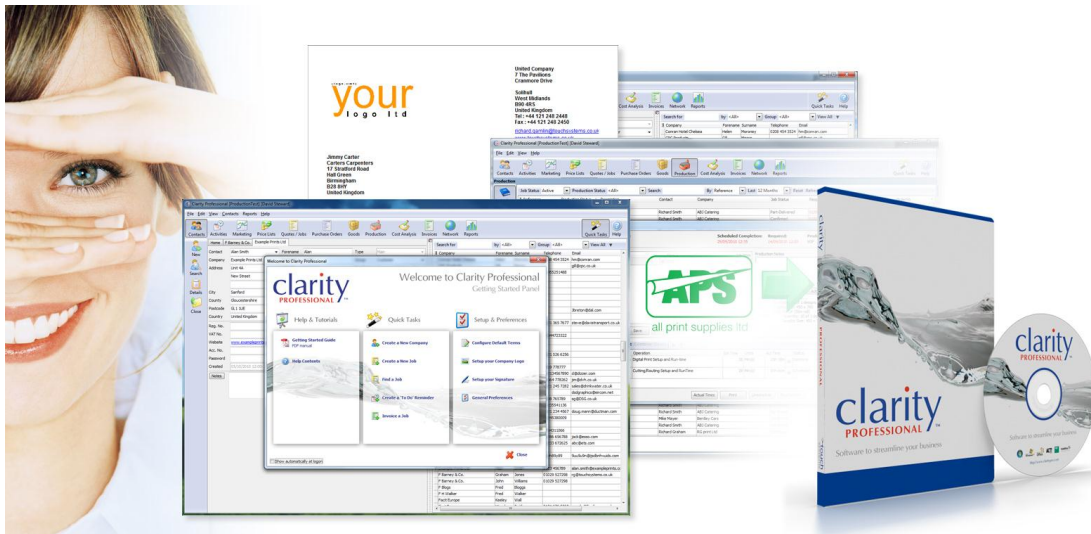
your
logo ltd

United Company
7 The Pavilions
Cranmore Drive

Solihull
West Midlands
B90 4RS
United Kingdom
Tel: +44 121 248 2448
Fax: +44 121 248 2450

Jimmy Carter
Carters Carpenters
17 Stratford Road
Hall Green
Birmingham
B28 8HY
United Kingdom

Clarity Professional [Production Test] [David Steward]
File Edit View Help
Contacts Activities Marketing Price Lists Quotes / Jobs Purchase Orders Goods Production Cost Analysis Invoices Network Reports
Quick Tasks Help

Clarity Professional [Production Test] [David Steward]
File Edit View Contacts Reports Help
Contacts Activities Marketing Price Lists Quotes / Jobs Purchase Orders Goods Production Cost Analysis Invoices Network Reports
Quick Tasks Help
New
Search
Details
Close
Contact Alan Smith
Company Example Prints Ltd
Address Unit 4A
New Street
City Sanford
County Gloucestershire
Postcode GL1 1UB
Country United Kingdom
Reg. No.
VAT No.
Website
Acc. No.
Password
Created
Notes

Welcome to Clarity Professional
clarity PROFESSIONAL
Welcome to Clarity Professional
Getting Started Panel
Help & Tutorials
Quick Tasks
Setup & Preferences
Getting Started Guide
PDF manual
Help Contents
Create a New Company
Create a New Job
Find a Job
Create a 'To Do' Reminder
Invoice a Job
Configure Default Terms
Setup your Company Logo
Setup your Signature
General Preferences
Show automatically at login
Close

APS
all print supplies ltd

clarity PROFESSIONAL
Software to streamline your business